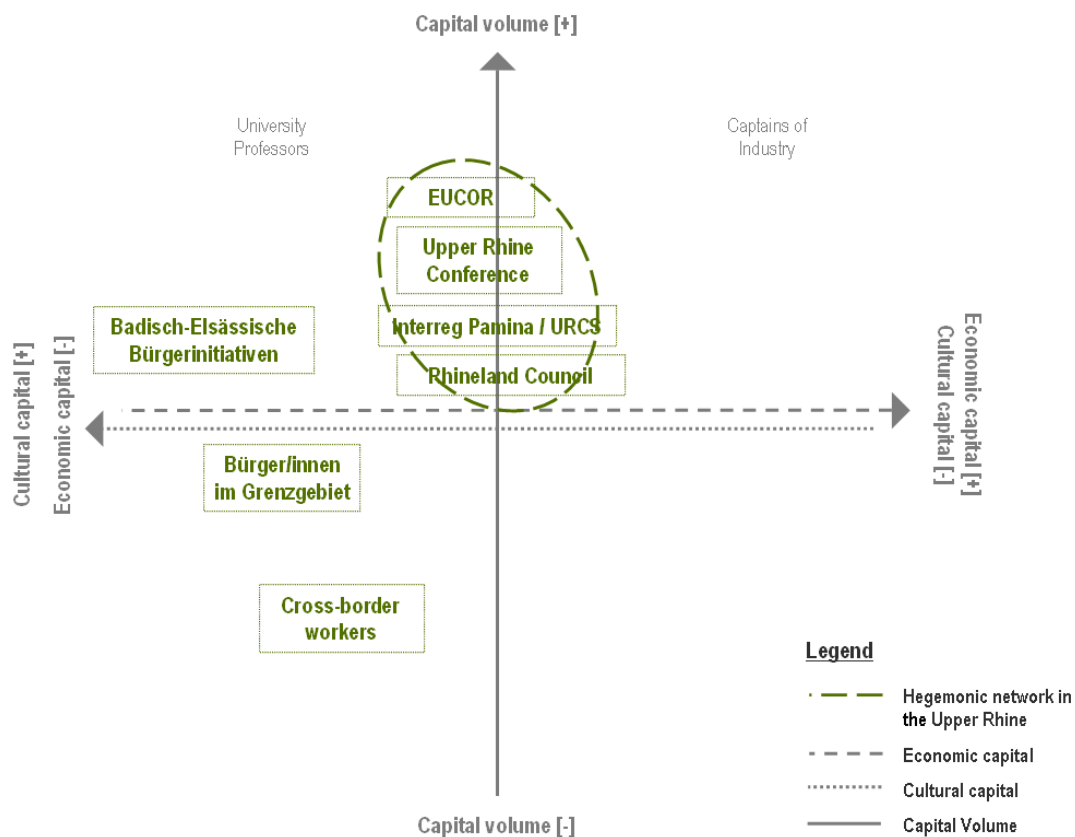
Capital volume [+]

University Professors

Captains of Industry

EUCOR

Upper Rhine Conference

Badisch-Elsässische Bürgerinitiativen

Interreg Pamina / URCS

Rhineland Council

Cultural capital [+]
Economic capital [-]

Economic capital [+]
Cultural capital [-]

Bürger/innen im Grenzgebiet

Cross-border workers

Legend

Hegemonic network in the Upper Rhine

Economic capital

Cultural capital

Capital Volume

Capital volume [-]